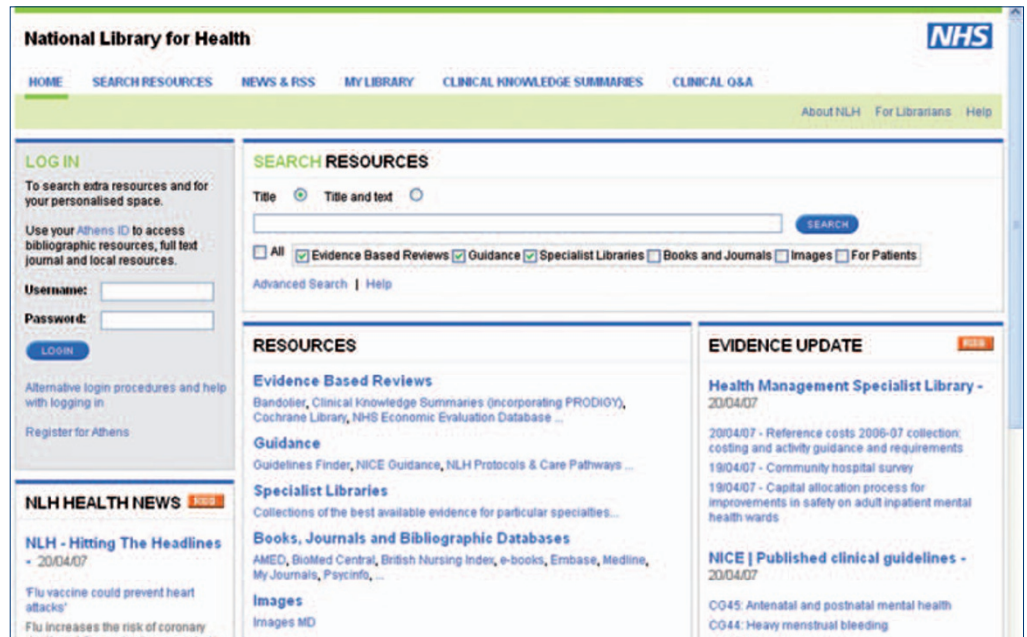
National Library for Health

NHS

HOME SEARCH RESOURCES NEWS & RSS MY LIBRARY CLINICAL KNOWLEDGE SUMMARIES CLINICAL Q&A

About NLH For Librarians Help

LOG IN

To search extra resources and for your personalised space.

Use your Athens ID to access bibliographic resources, full text journal and local resources.

Username:

Password:

LOGIN

Alternative login procedures and help with logging in

Register for Athens

NLH HEALTH NEWS RSS

NLH - Hitting The Headlines - 20/04/07

'Flu vaccine could prevent heart attacks'

Flu increases the risk of coronary

SEARCH RESOURCES

Title Title and text

SEARCH

All Evidence Based Reviews Guidance Specialist Libraries Books and Journals Images For Patients

Advanced Search | Help

RESOURCES

Evidence Based Reviews

Bandolier, Clinical Knowledge Summaries (incorporating PRODIGY), Cochrane Library, NHS Economic Evaluation Database ...

Guidance

Guidelines Finder, NICE Guidance, NLH Protocols & Care Pathways ...

Specialist Libraries

Collections of the best available evidence for particular specialties...

Books, Journals and Bibliographic Databases

AMED, BioMed Central, British Nursing Index, e-books, Embase, Medline, MyJournals, PsycInfo, ...

Images

Images MD

EVIDENCE UPDATE RSS

Health Management Specialist Library - 20/04/07

20/04/07 - Reference costs 2006-07 collection: costing and activity guidance and requirements

19/04/07 - Community hospital survey

19/04/07 - Capital allocation process for improvements in safety on adult inpatient mental health wards

NICE | Published clinical guidelines - 20/04/07

CG45: Antenatal and postnatal mental health

CG44: Heavy menstrual bleeding